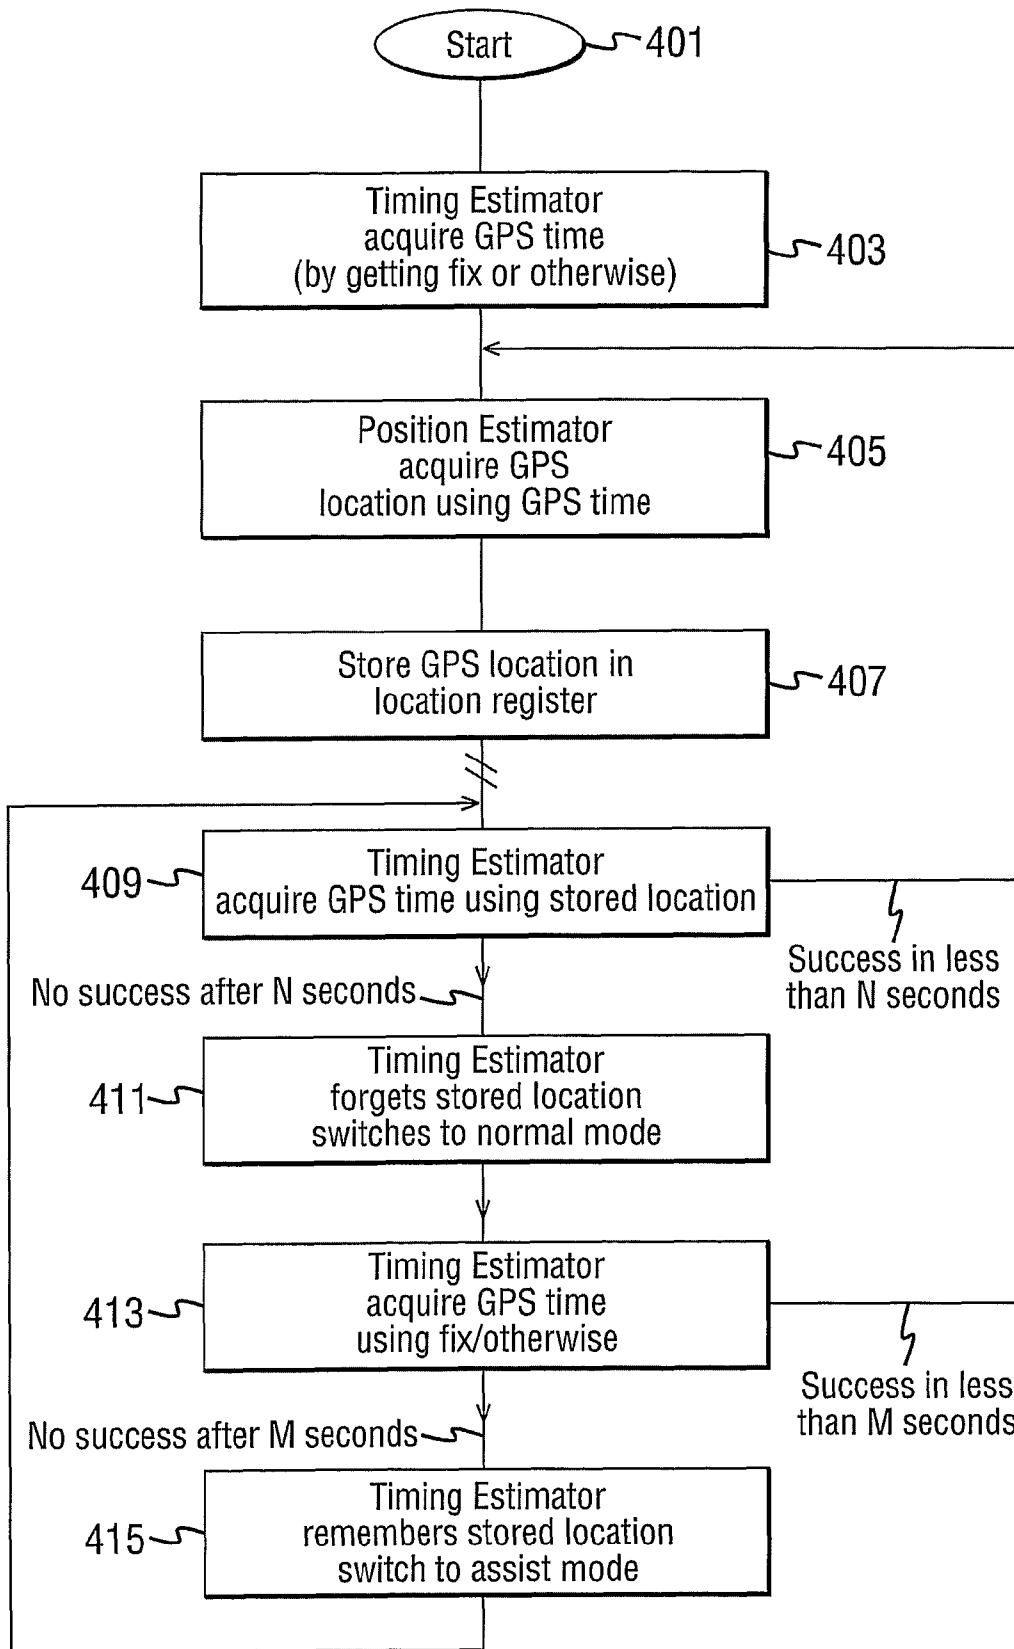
Start
401
Timing Estimator acquire GPS time (by getting fix or otherwise)
403
Position Estimator acquire GPS location using GPS time
405
Store GPS location in location register
407
409
Timing Estimator acquire GPS time using stored location
Success in less than N seconds
No success after N seconds
411
Timing Estimator forgets stored location switches to normal mode
413
Timing Estimator acquire GPS time using fix/otherwise
Success in less than M seconds
No success after M seconds
415
Timing Estimator remembers stored location switch to assist mode